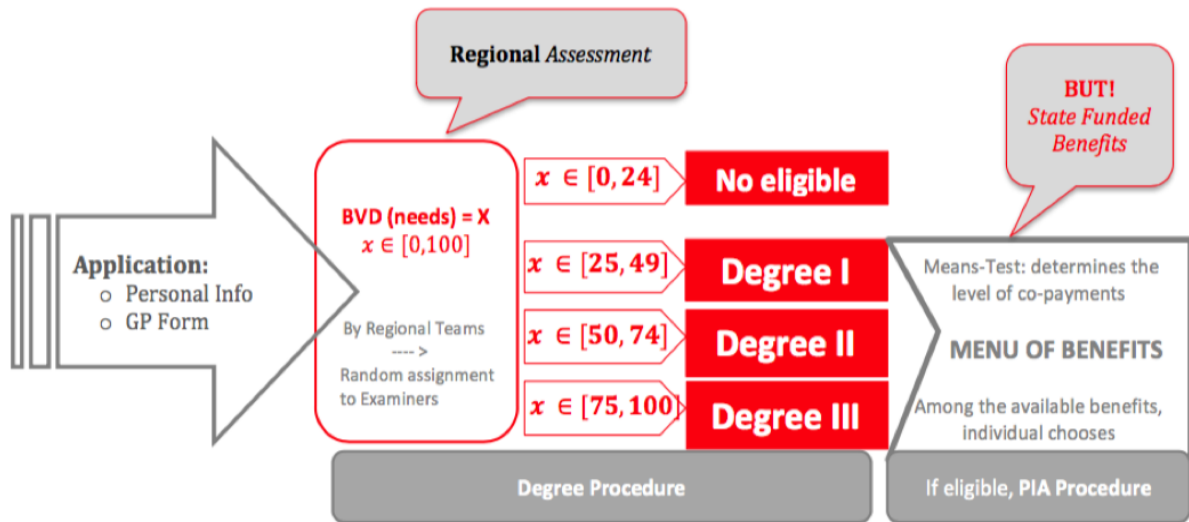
Regional Assessment

BUT!
State Funded Benefits

Application:
o Personal Info
o GP Form

BVD (needs) = X
$x \in [0,100]$

By Regional Teams
---- >
Random assignment to Examiners

$x \in [0, 24]$ No eligible

$x \in [25, 49]$ Degree I

$x \in [50, 74]$ Degree II

$x \in [75, 100]$ Degree III

Means-Test: determines the level of co-payments

MENU OF BENEFITS

Among the available benefits, individual chooses

Degree Procedure

If eligible, PIA Procedure